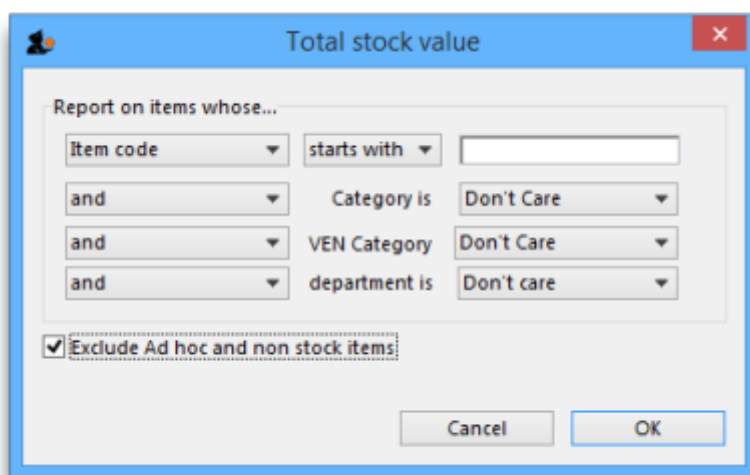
Total stock value

Report on items whose...

Item code
starts with

and
Category is
Don't Care

and
VEN Category
Don't Care

and
department is
Don't care

Exclude Ad hoc and non stock items

Cancel
OK